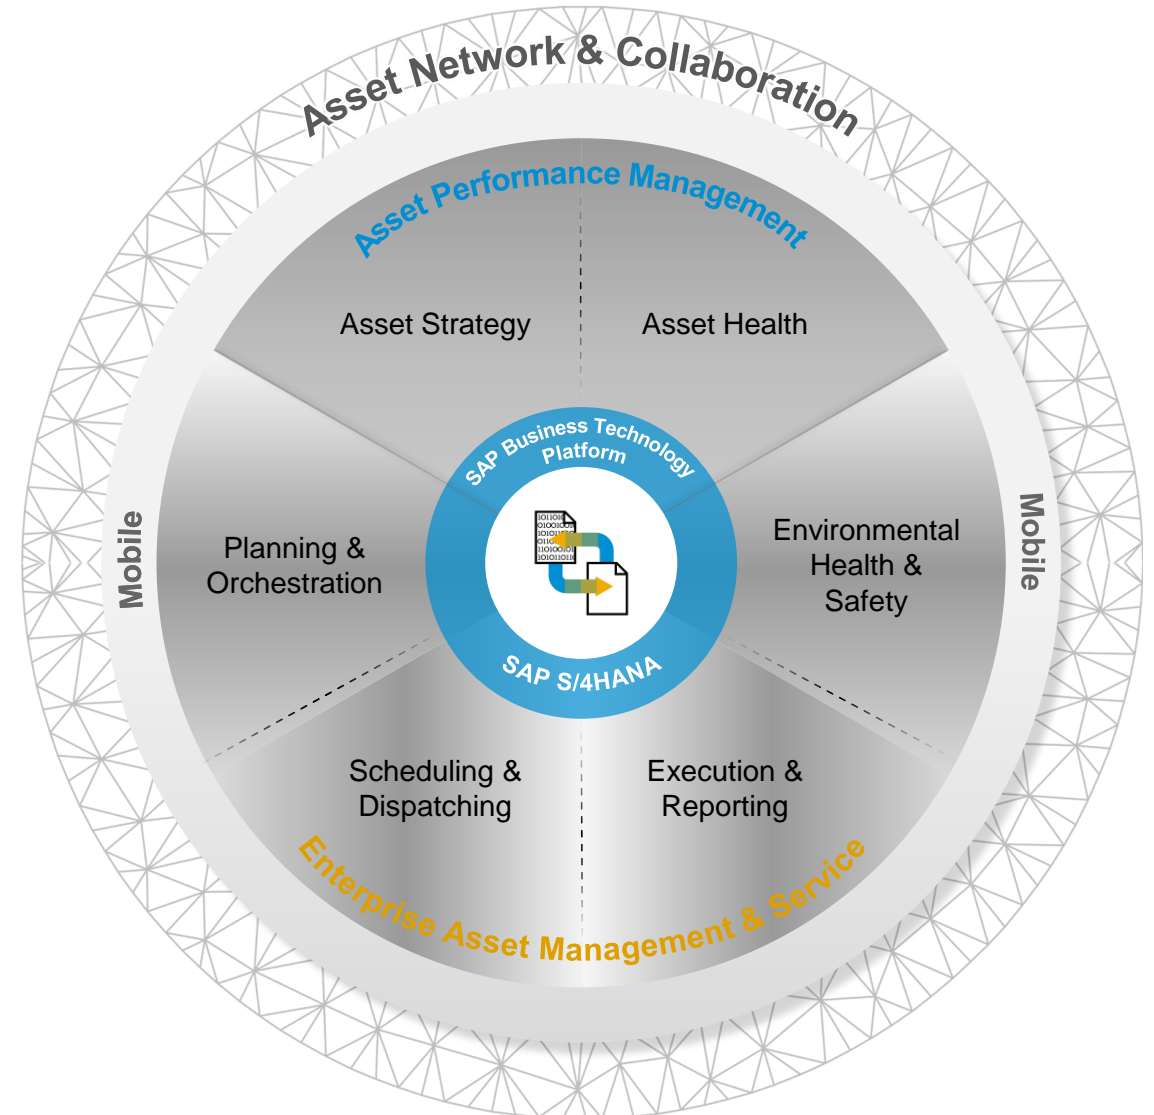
Asset Network & Collaboration

Asset Performance Management

Asset Strategy

Asset Health

Mobile

Planning & Orchestration

SAP Business Technology Platform

SAP S/4HANA

Environmental Health & Safety

Mobile

Scheduling & Dispatching

Execution & Reporting

Enterprise Asset Management & Service